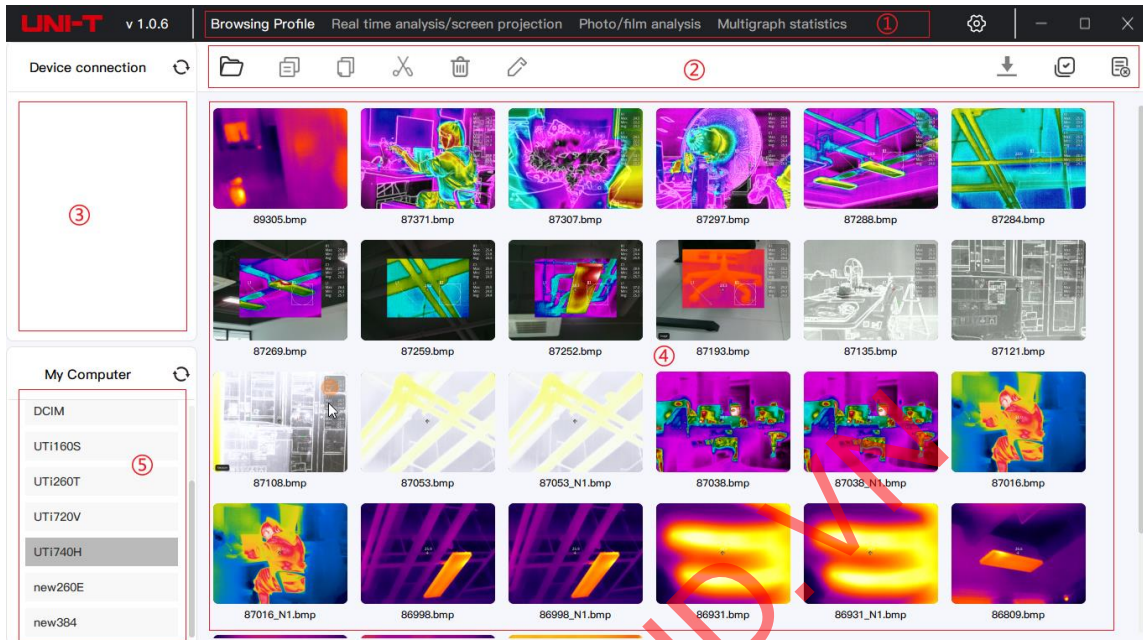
UNI-T v 1.0.6 Browsing Profile Real time analysis/screen projection Photo/film analysis Multigraph statistics ①

Device connection

②

③

④

My Computer

⑤

DCIM
UTi160S
UTi260T
UTi720V
UTi740H
new260E
new384

89305.bmp
87371.bmp
87307.bmp
87297.bmp
87288.bmp
87284.bmp
87269.bmp
87259.bmp
87252.bmp
87193.bmp
87135.bmp
87121.bmp
87108.bmp
87053.bmp
87053_N1.bmp
87038.bmp
87038_N1.bmp
87016.bmp
87016_N1.bmp
86998.bmp
86998_N1.bmp
86931.bmp
86931_N1.bmp
86809.bmp